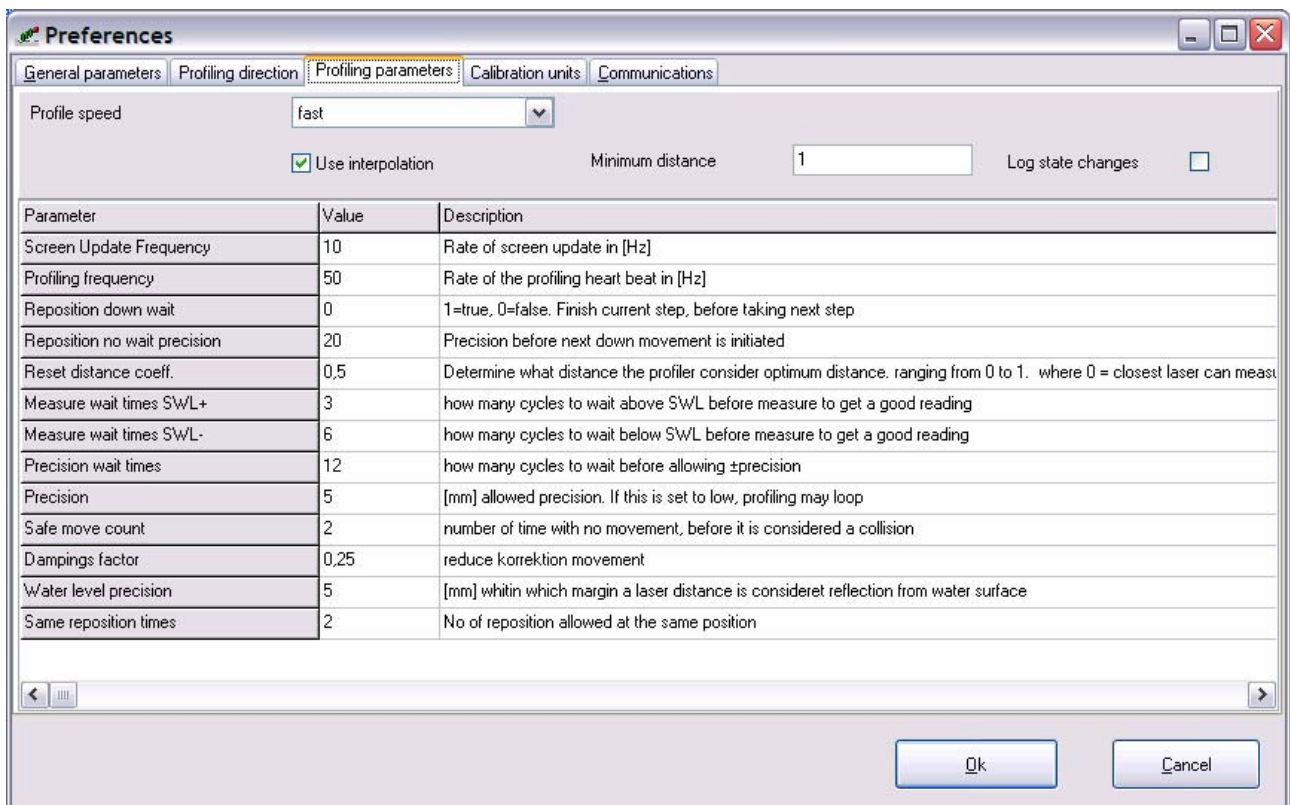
Preferences

General parameters | Profiling direction | Profiling parameters | Calibration units | Communications

Profile speed fast

Use interpolation Minimum distance 1 Log state changes

| Parameter | Value | Description |
|---|---|---|
| Screen Update Frequency | 10 | Rate of screen update in [Hz] |
| Profiling frequency | 50 | Rate of the profiling heart beat in [Hz] |
| Reposition down wait | 0 | 1=true, 0=false. Finish current step, before taking next step |
| Reposition no wait precision | 20 | Precision before next down movement is initiated |
| Reset distance coeff. | 0,5 | Determine what distance the profiler consider optimum distance. ranging from 0 to 1. where 0 = closest laser can meas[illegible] |
| Measure wait times SWL+ | 3 | how many cycles to wait above SWL before measure to get a good reading |
| Measure wait times SWL- | 6 | how many cycles to wait below SWL before measure to get a good reading |
| Precision wait times | 12 | how many cycles to wait before allowing ±precision |
| Precision | 5 | [mm] allowed precision. If this is set to low, profiling may loop |
| Safe move count | 2 | number of time with no movement, before it is considered a collision |
| Dampings factor | 0,25 | reduce korrektion movement |
| Water level precision | 5 | [mm] whitin which margin a laser distance is consideret reflection from water surface |
| Same reposition times | 2 | No of reposition allowed at the same position |

Ok Cancel